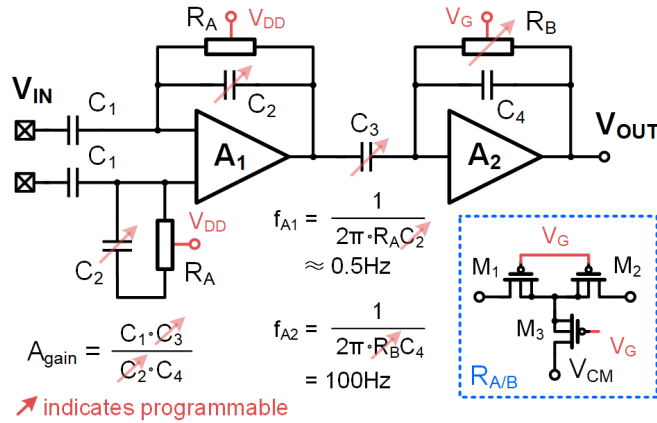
$R_A$ $V_{DD}$

$V_G$ $R_B$

$V_{IN}$

$C_1$

$C_2$

$C_3$

$C_4$

$V_{OUT}$

$C_1$

$A_1$

$A_2$

$C_2$

$V_{DD}$

$R_A$

$f_{A1} = \frac{1}{2\pi \cdot R_A C_2}$

$\approx 0.5Hz$

$V_G$

$M_1$ $M_2$

$M_3$

$V_G$

$V_{CM}$

$R_{A/B}$

$A_{gain} = \frac{C_1 \cdot C_3}{C_2 \cdot C_4}$

$f_{A2} = \frac{1}{2\pi \cdot R_B C_4}$

$= 100Hz$

indicates programmable